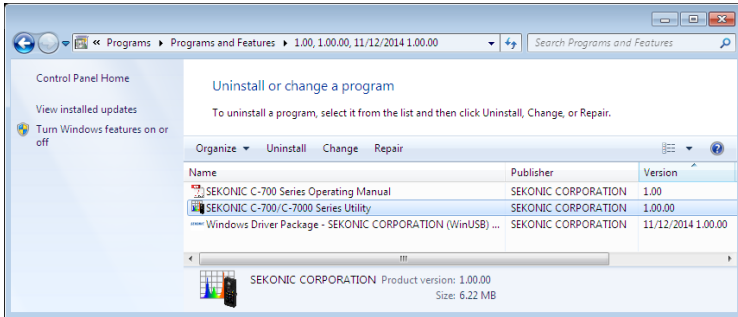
« Programs ▸ Programs and Features ▸ 1.00, 1.00.00, 11/12/2014 1.00.00

Search Programs and Features

Control Panel Home

View installed updates

Turn Windows features on or off

Uninstall or change a program

To uninstall a program, select it from the list and then click Uninstall, Change, or Repair.

Organize ▾ Uninstall Change Repair

| Name | Publisher | Version |
|---|---|---|
| SEKONIC C-700 Series Operating Manual | SEKONIC CORPORATION | 1.00 |
| SEKONIC C-700/C-7000 Series Utility | SEKONIC CORPORATION | 1.00.00 |
| Windows Driver Package - SEKONIC CORPORATION (WinUSB) ... | SEKONIC CORPORATION | 11/12/2014 1.00.00 |

SEKONIC CORPORATION Product version: 1.00.00
Size: 6.22 MB